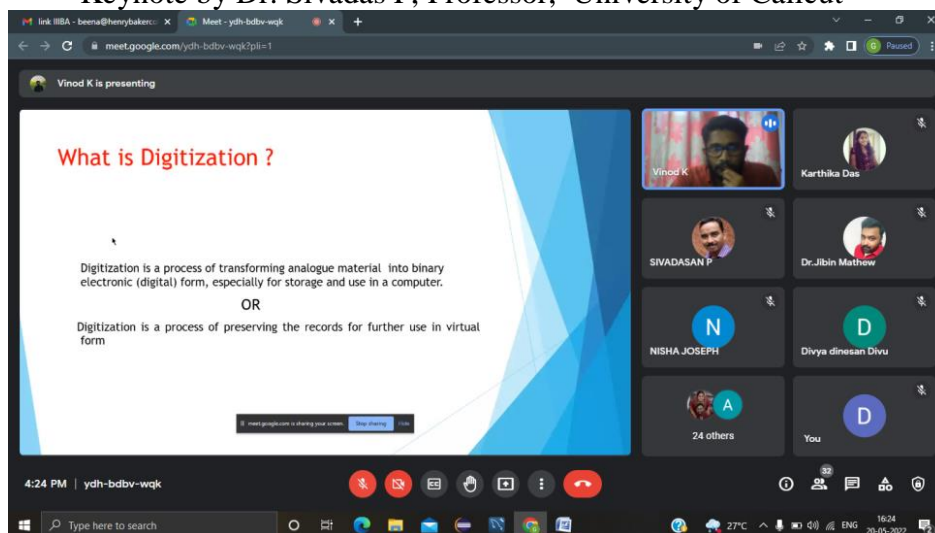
Keynote by Dr. Sivadas P, Professor, University of Calicut

link IIBA - beena@henrybakerco ×
Meet - ydh-bdbv-wqk ×
+

meet.google.com/ydh-bdbv-wqk?pli=1

Paused

Vinod K is presenting

What is Digitization ?

Digitization is a process of transforming analogue material into binary electronic (digital) form, especially for storage and use in a computer.

OR

Digitization is a process of preserving the records for further use in virtual form

meet.google.com is sharing your screen. Stop sharing Hide

Vinod K

Karthika Das

SIVADASAN P

Dr.Jibin Mathew

N

NISHA JOSEPH

D

Divya dinesan Divu

A

24 others

D

You

4:24 PM | ydh-bdbv-wqk

32

Type here to search

27°C ENG 16:24 20-05-2022